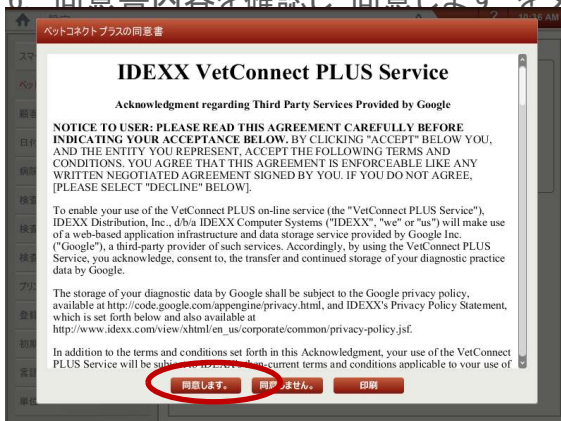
ペットコネクト プラスの同意書

10:16 AM

IDEXX VetConnect PLUS Service

Acknowledgment regarding Third Party Services Provided by Google

NOTICE TO USER: PLEASE READ THIS AGREEMENT CAREFULLY BEFORE INDICATING YOUR ACCEPTANCE BELOW. BY CLICKING "ACCEPT" BELOW YOU, AND THE ENTITY YOU REPRESENT, ACCEPT THE FOLLOWING TERMS AND CONDITIONS. YOU AGREE THAT THIS AGREEMENT IS ENFORCEABLE LIKE ANY WRITTEN NEGOTIATED AGREEMENT SIGNED BY YOU. IF YOU DO NOT AGREE, [PLEASE SELECT "DECLINE" BELOW].

To enable your use of the VetConnect PLUS on-line service (the "VetConnect PLUS Service"), IDEXX Distribution, Inc., d/b/a IDEXX Computer Systems ("IDEXX", "we" or "us") will make use of a web-based application infrastructure and data storage service provided by Google Inc. ("Google"), a third-party provider of such services. Accordingly, by using the VetConnect PLUS Service, you acknowledge, consent to, the transfer and continued storage of your diagnostic practice data by Google.

The storage of your diagnostic data by Google shall be subject to the Google privacy policy, available at http://code.google.com/appengine/privacy.html, and IDEXX's Privacy Policy Statement, which is set forth below and also available at http://www.idexx.com/view/xhtml/en_us/corporate/common/privacy-policy.jsf.

In addition to the terms and conditions set forth in this Acknowledgment, your use of the VetConnect PLUS Service will be subj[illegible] current terms and conditions applicable to your use of

同意します。 同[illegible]ません。 印刷